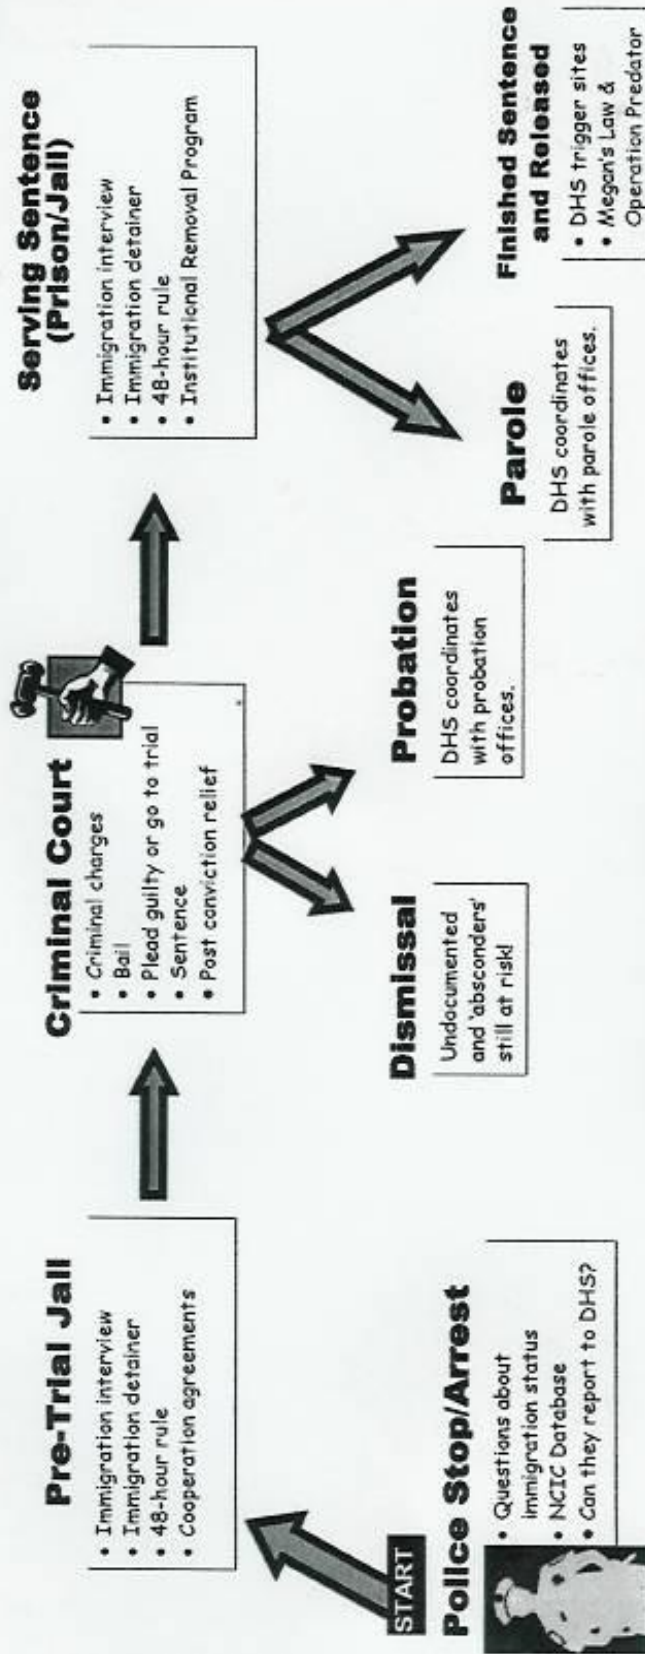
START

Police Stop/Arrest
• Questions about immigration status
• NCIC Database
• Can they report to DHS?

Pre-Trial Jail
• Immigration interview
• Immigration detainer
• 48-hour rule
• Cooperation agreements

Criminal Court
• Criminal charges
• Bail
• Plead guilty or go to trial
• Sentence
• Post conviction relief

Dismissal
Undocumented and 'absconders' still at risk!

Probation
DHS coordinates with probation offices.

Serving Sentence (Prison/Jail)
• Immigration interview
• Immigration detainer
• 48-hour rule
• Institutional Removal Program

Parole
DHS coordinates with parole offices.

Finished Sentence and Released
• DHS trigger sites
• Megan's Law & Operation Predator